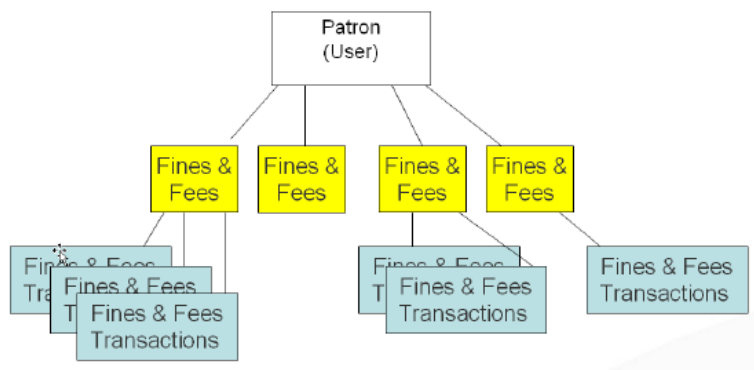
Patron
(User)

Fines & Fees

Fines & Fees

Fines & Fees

Fines & Fees

Fines & Fees Transactions

Fines & Fees Transactions

Fines & Fees Transactions

Fines & Fees Transactions

Fines & Fees Transactions

Fines & Fees Transactions